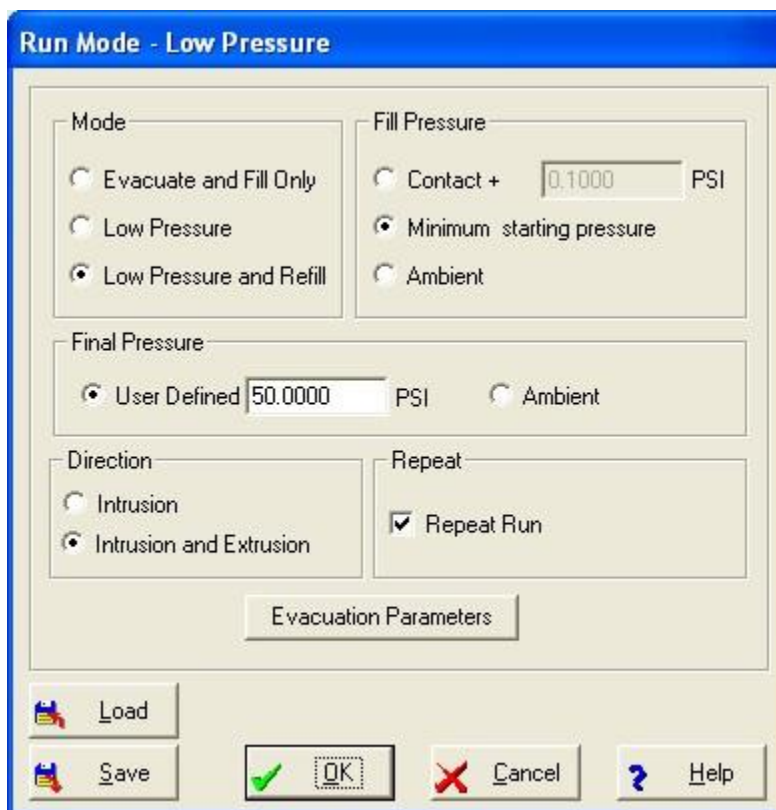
Run Mode - Low Pressure

Mode

Evacuate and Fill Only

Low Pressure

Low Pressure and Refill

Fill Pressure

Contact + 0.1000 PSI

Minimum starting pressure

Ambient

Final Pressure

User Defined 50.0000 PSI

Ambient

Direction

Intrusion

Intrusion and Extrusion

Repeat

Repeat Run

Evacuation Parameters

Load

Save

OK

Cancel

Help